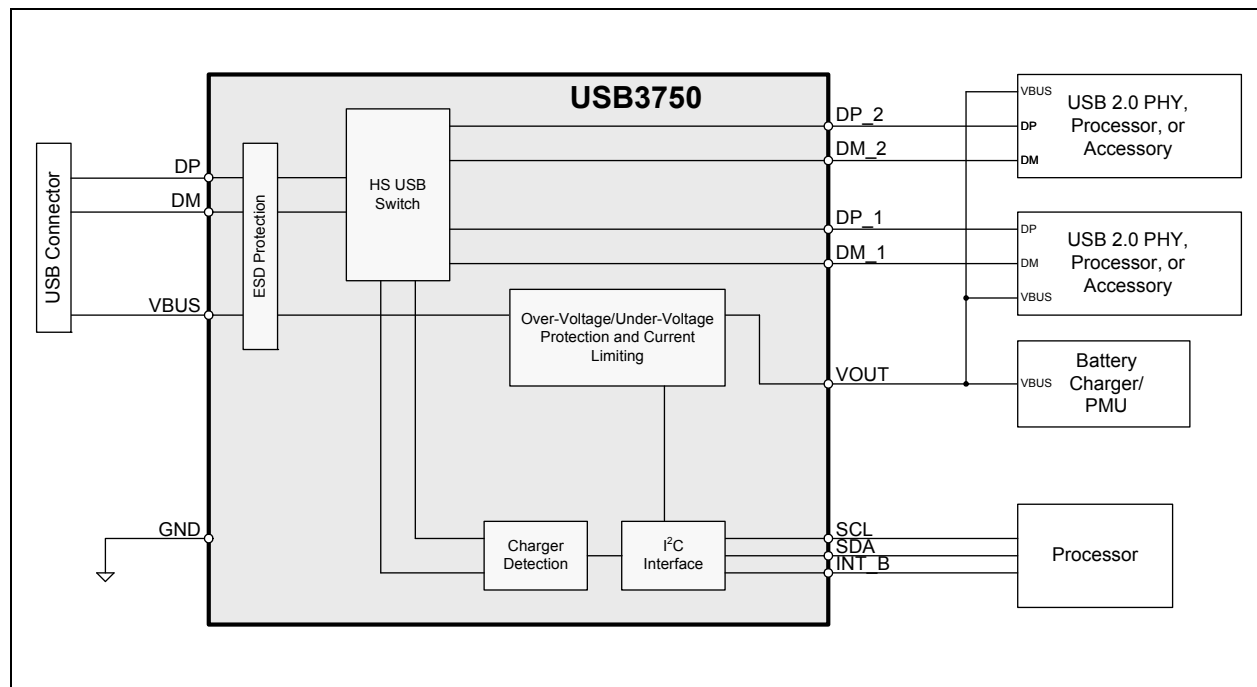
USB Connector

DP
DM
VBUS
GND

ESD Protection

USB3750

HS USB Switch

Over-Voltage/Under-Voltage Protection and Current Limiting

Charger Detection

$I^2C$ Interface

DP_2
DM_2
DP_1
DM_1
VOUT
SCL
SDA
INT_B

VBUS
DP
DM
USB 2.0 PHY, Processor, or Accessory

DP
DM
VBUS
USB 2.0 PHY, Processor, or Accessory

VBUS
Battery Charger/ PMU

Processor